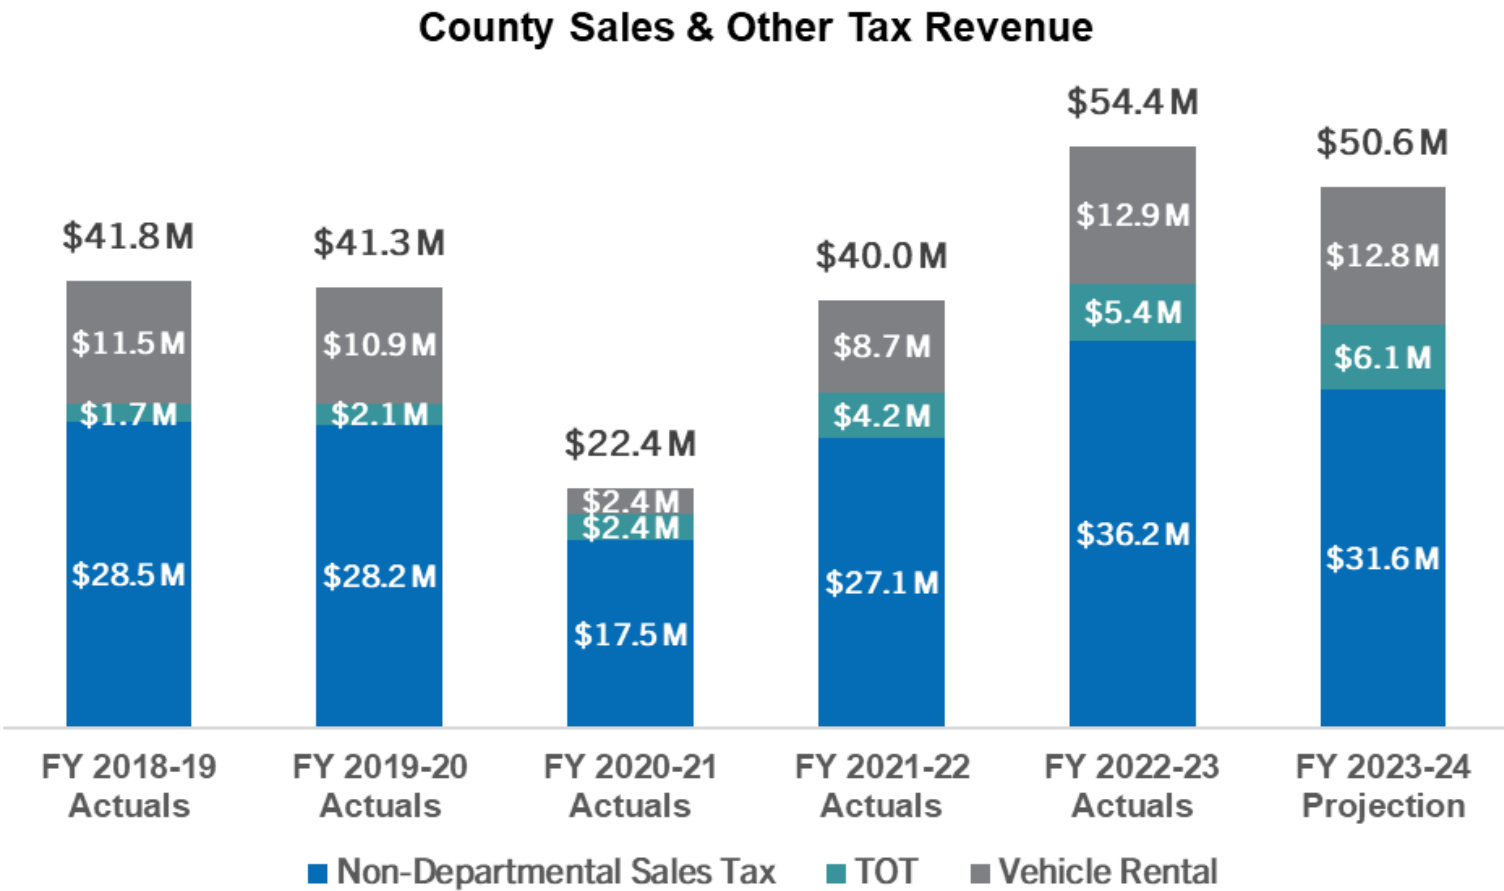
County Sales & Other Tax Revenue

$41.8 M
$11.5 M
$1.7 M
$28.5 M

$41.3 M
$10.9 M
$2.1 M
$28.2 M

$22.4 M
$2.4 M
$2.4 M
$17.5 M

$40.0 M
$8.7 M
$4.2 M
$27.1 M

$54.4 M
$12.9 M
$5.4 M
$36.2 M

$50.6 M
$12.8 M
$6.1 M
$31.6 M

FY 2018-19 Actuals
FY 2019-20 Actuals
FY 2020-21 Actuals
FY 2021-22 Actuals
FY 2022-23 Actuals
FY 2023-24 Projection

Non-Departmental Sales Tax
TOT
Vehicle Rental